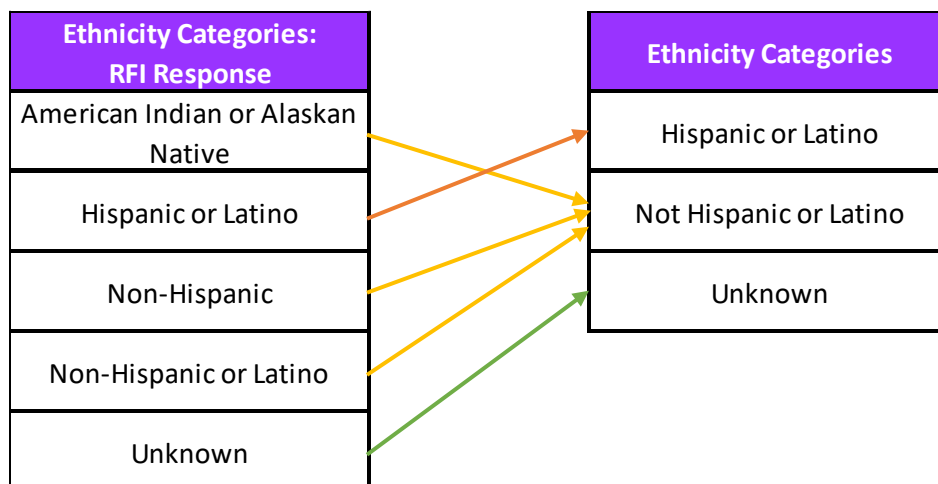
| Ethnicity Categories: RFI Response |
|---|
| American Indian or Alaskan Native |
| Hispanic or Latino |
| Non-Hispanic |
| Non-Hispanic or Latino |
| Unknown |

| Ethnicity Categories |
|---|
| Hispanic or Latino |
| Not Hispanic or Latino |
| Unknown |